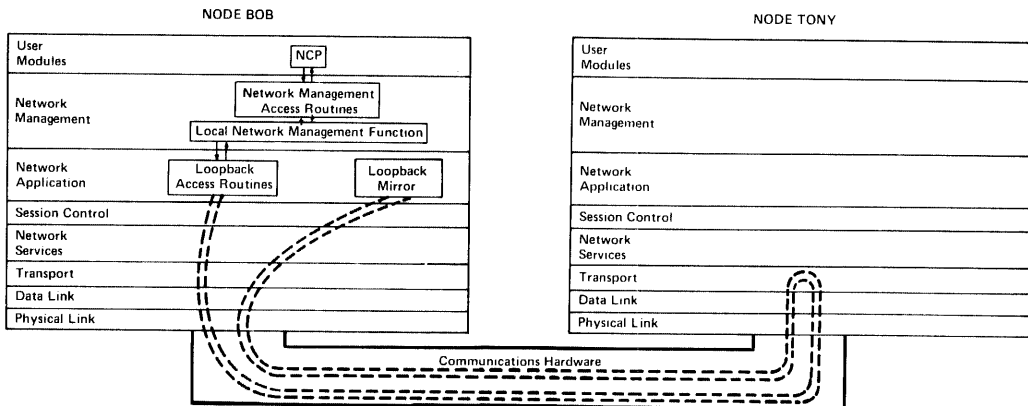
NODE BOB

NODE TONY

User Modules

NCP

Network Management

Network Management Access Routines

Local Network Management Function

Network Application

Loopback Access Routines

Loopback Mirror

Session Control

Network Services

Transport

Data Link

Physical Link

User Modules

Network Management

Network Application

Session Control

Network Services

Transport

Data Link

Physical Link

Communications Hardware